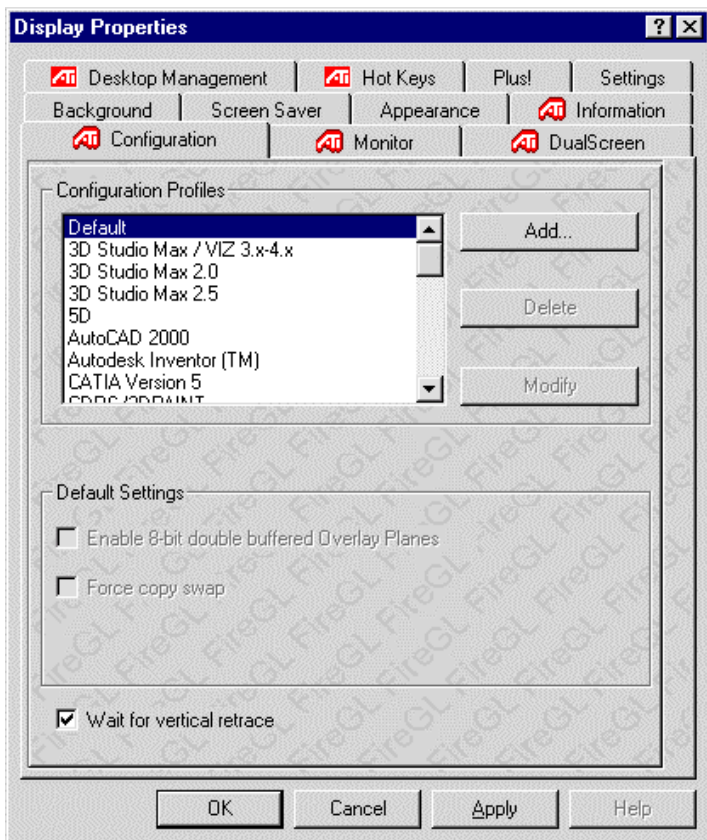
Display Properties

? X

Desktop Management | Hot Keys | Plus! | Settings

Background | Screen Saver | Appearance | Information

Configuration | Monitor | DualScreen

Configuration Profiles

Default
3D Studio Max / VIZ 3.x-4.x
3D Studio Max 2.0
3D Studio Max 2.5
5D
AutoCAD 2000
Autodesk Inventor (TM)
CATIA Version 5
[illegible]

Add...

Delete

Modify

Default Settings

Enable 8-bit double buffered Overlay Planes

Force copy swap

Wait for vertical retrace

OK | Cancel | Apply | Help